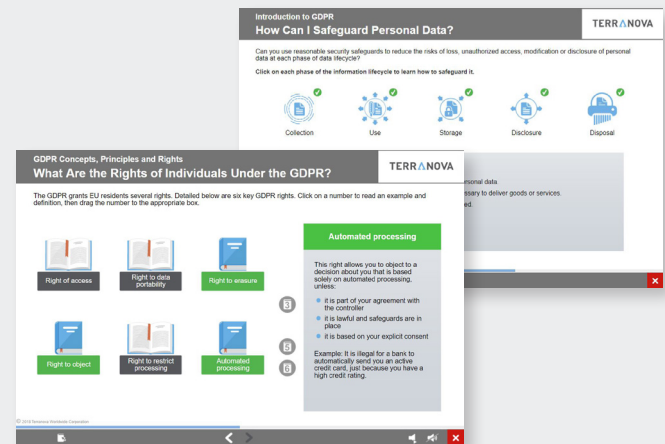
Introduction to GDPR
How Can I Safeguard Personal Data?

TERRANOVA

Can you use reasonable security safeguards to reduce the risks of loss, unauthorized access, modification or disclosure of personal data at each phase of data lifecycle?

Click on each phase of the information lifecycle to learn how to safeguard it.

Collection

Use

Storage

Disclosure

Disposal

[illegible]rsonal data
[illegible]ssary to deliver goods or services.
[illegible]ed.

GDPR Concepts, Principles and Rights
What Are the Rights of Individuals Under the GDPR?

TERRANOVA

The GDPR grants EU residents several rights. Detailed below are six key GDPR rights. Click on a number to read an example and definition, then drag the number to the appropriate box.

Right of access

Right to data portability

Right to erasure

Right to object

Right to restrict processing

Automated processing

3

5

6

Automated processing

This right allows you to object to a decision about you that is based solely on automated processing, unless:

- it is part of your agreement with the controller
- it is lawful and safeguards are in place
- it is based on your explicit consent

Example: It is illegal for a bank to automatically send you an active credit card, just because you have a high credit rating.

© 2018 Terranova Worldwide Corporation